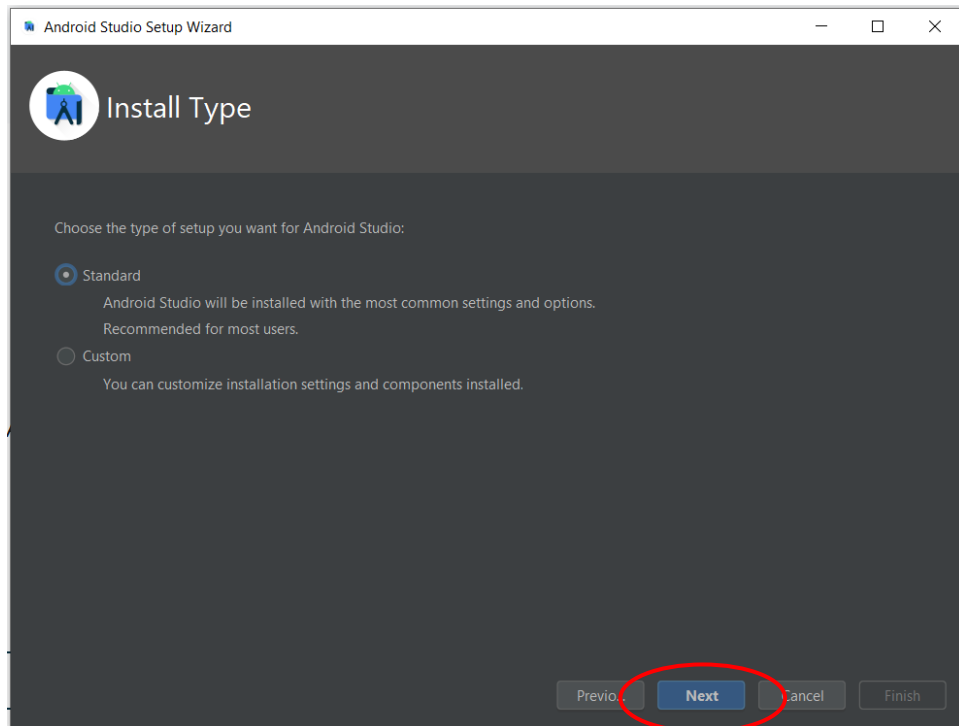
Android Studio Setup Wizard

Install Type

Choose the type of setup you want for Android Studio:

Standard

Android Studio will be installed with the most common settings and options.

Recommended for most users.

Custom

You can customize installation settings and components installed.

Previo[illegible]

Next

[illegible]ancel

Finish